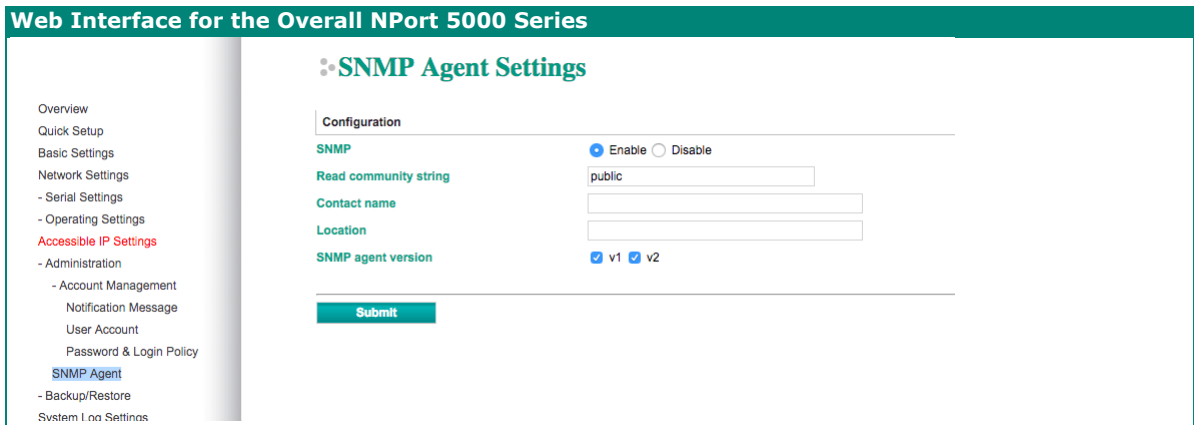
Web Interface for the Overall NPort 5000 Series

Overview
Quick Setup
Basic Settings
Network Settings
- Serial Settings
- Operating Settings
Accessible IP Settings
- Administration
- Account Management
Notification Message
User Account
Password & Login Policy
SNMP Agent
- Backup/Restore
System Log Settings

SNMP Agent Settings

Configuration

| | |
|---|---|
| SNMP | Enable Disable |
| Read community string | public |
| Contact name | |
| Location | |
| SNMP agent version | v1 v2 |

Submit